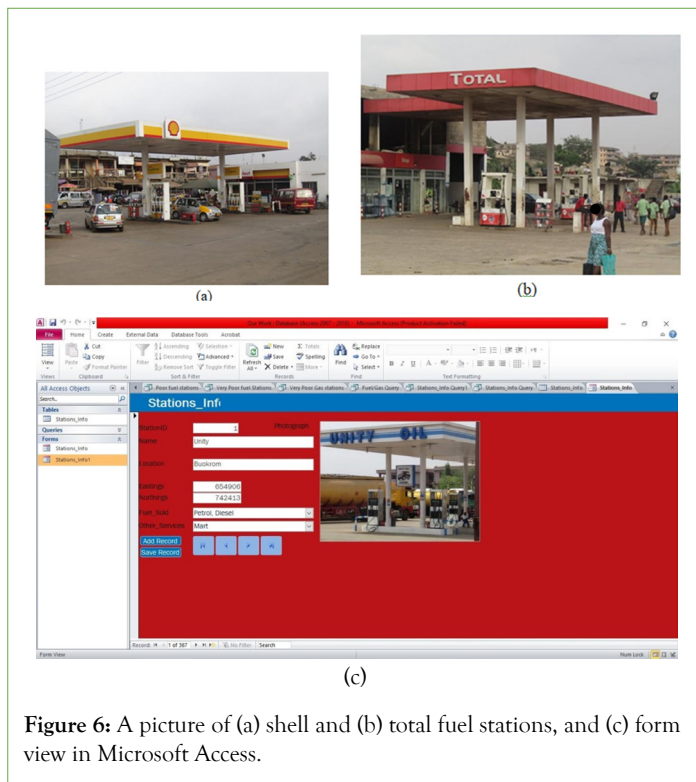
TOTAL

(a)

(b)

Our Work : Database (Access 2007 - 2010) - Microsoft Access (Product Activation Failed)

File Home Create External Data Database Tools Acrobat

View Paste Cut Copy Format Painter Filter Ascending Descending Remove Sort Selection Advanced Toggle Filter Refresh All New Save Delete Totals Spelling More Find Replace Go To Select

Views Clipboard Sort & Filter Records Find Text Formatting

All Access Objects

Search...

Tables

Stations_Info

Queries

Forms

Stations_Info

Stations_Info1

Poor fuel stations | Very Poor fuel Stations | Very Poor Gas stations | FuelGas Query | Stations_Info Query1 | Stations_Info Query | Stations_Info | Stations_Info

Stations_Info

StationID 1

Photograph

Name Unity

Location Buokrom

Eastings 654906

Northings 742413

Fuel_Sold Petrol, Diesel

Other_Services Mart

Add Record

Save Record

UNITY OIL

Record: 1 of 387 No Filter Search

Form View

Num Lock

(c)

**Figure 6:** A picture of (a) shell and (b) total fuel stations, and (c) form view in Microsoft Access.